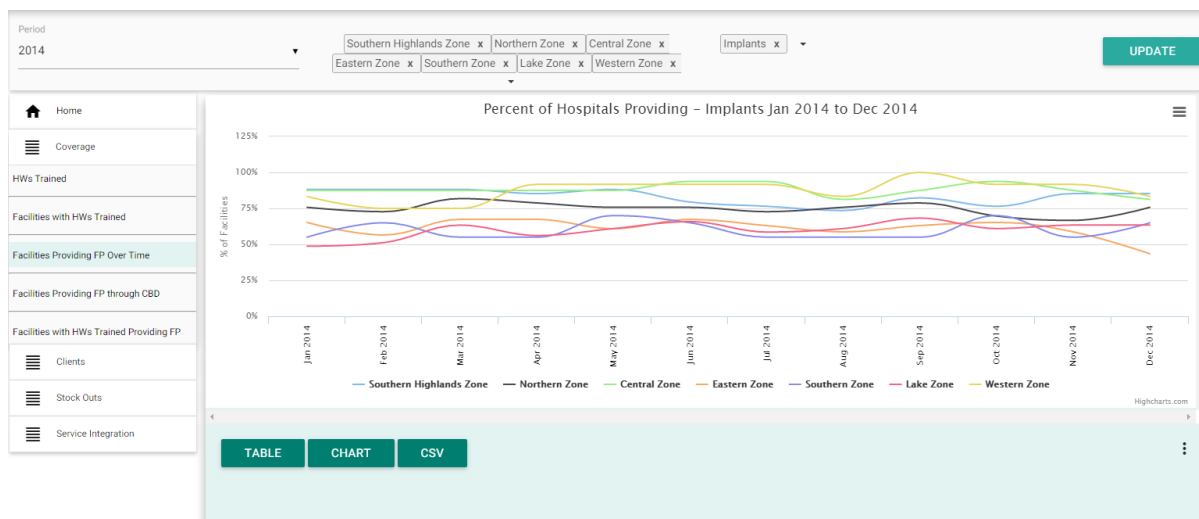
Period
2014

Southern Highlands Zone x Northern Zone x Central Zone x
Eastern Zone x Southern Zone x Lake Zone x Western Zone x

Implants x

UPDATE

Home

Coverage

HWs Trained

Facilities with HWs Trained

Facilities Providing FP Over Time

Facilities Providing FP through CBD

Facilities with HWs Trained Providing FP

Clients

Stock Outs

Service Integration

Percent of Hospitals Providing - Implants Jan 2014 to Dec 2014

125%
100%
75%
50%
25%
0%

% of Facilities

Jan 2014
Feb 2014
Mar 2014
Apr 2014
May 2014
Jun 2014
Jul 2014
Aug 2014
Sep 2014
Oct 2014
Nov 2014
Dec 2014

Southern Highlands Zone Northern Zone Central Zone Eastern Zone Southern Zone Lake Zone Western Zone

Highcharts.com

TABLE CHART CSV